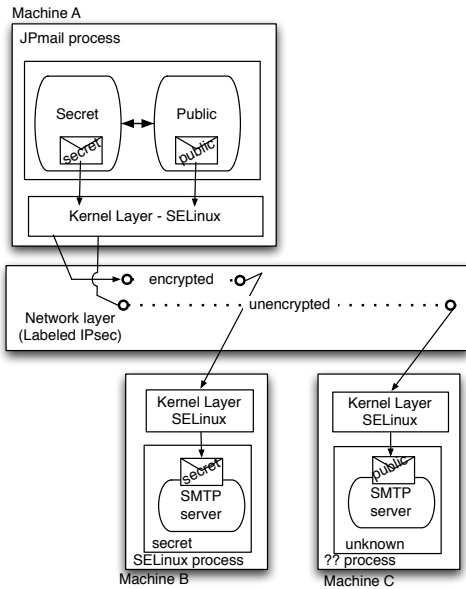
Machine A

JPmail process

Secret

secret

Public

public

Kernel Layer - SELinux

encrypted

unencrypted

Network layer
(Labeled IPsec)

Kernel Layer
SELinux

secret

SMTP
server

secret

SELinux process

Machine B

Kernel Layer
SELinux

public

SMTP
server

unknown

?? process

Machine C